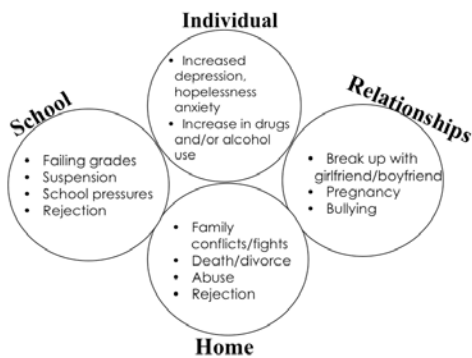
Individual

• Increased depression, hopelessness anxiety
• Increase in drugs and/or alcohol use

School

• Failing grades
• Suspension
• School pressures
• Rejection

Relationships

• Break up with girlfriend/boyfriend
• Pregnancy
• Bullying

• Family conflicts/fights
• Death/divorce
• Abuse
• Rejection

Home